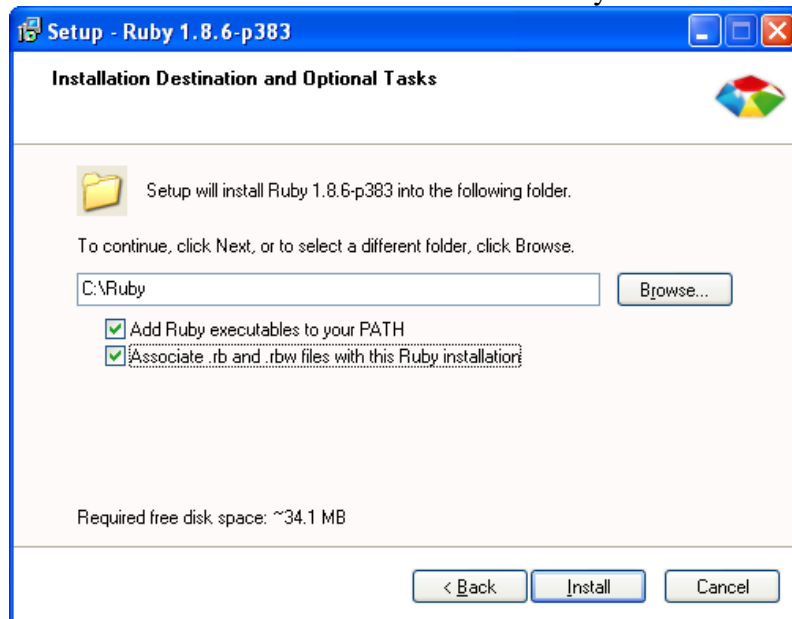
Setup - Ruby 1.8.6-p383

Installation Destination and Optional Tasks

Setup will install Ruby 1.8.6-p383 into the following folder.

To continue, click Next, or to select a different folder, click Browse.

C:\Ruby

Browse...

Add Ruby executables to your PATH

Associate .rb and .rbw files with this Ruby installation

Required free disk space: ~34.1 MB

< Back

Install

Cancel